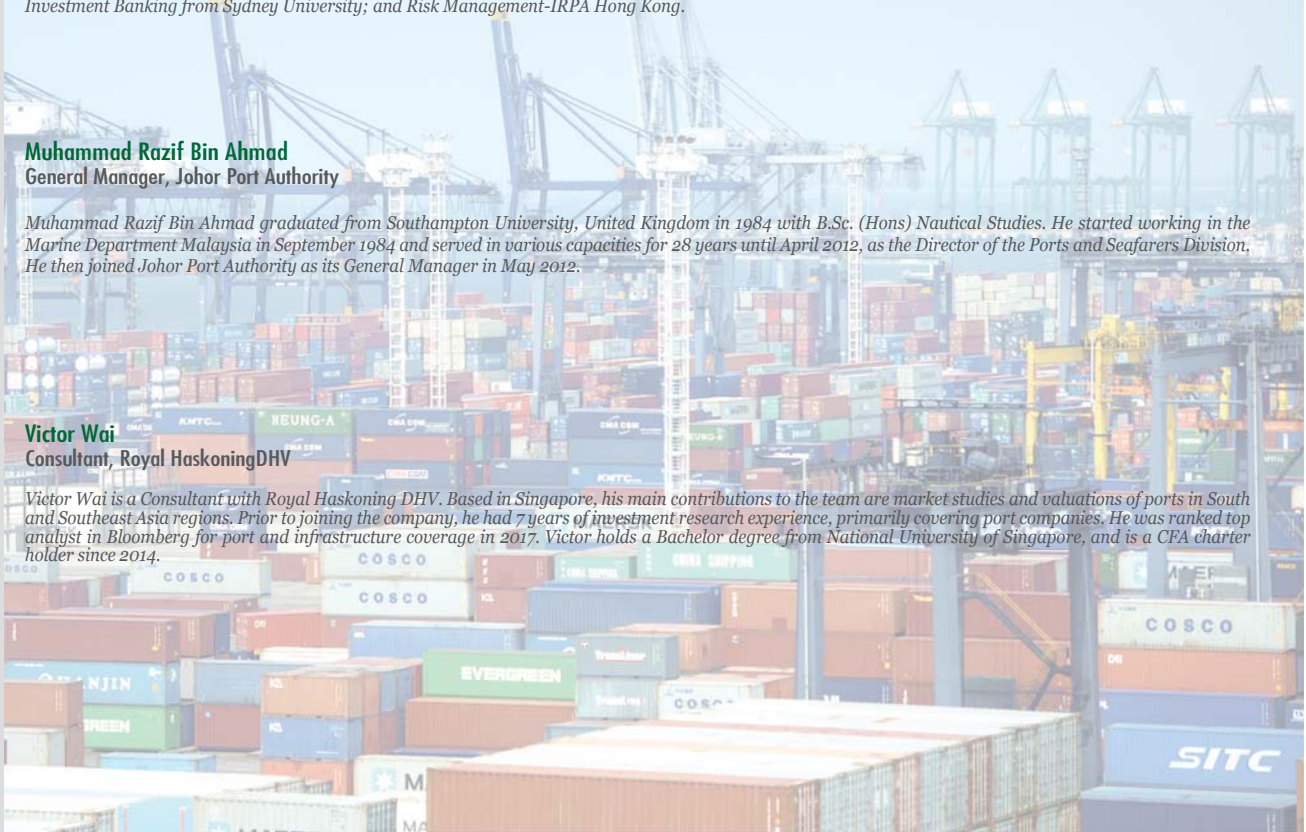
Investment Banking from Sydney University; and Risk Management-IRPA Hong Kong.

Muhammad Razif Bin Ahmad
General Manager, Johor Port Authority

Muhammad Razif Bin Ahmad graduated from Southampton University, United Kingdom in 1984 with B.Sc. (Hons) Nautical Studies. He started working in the Marine Department Malaysia in September 1984 and served in various capacities for 28 years until April 2012, as the Director of the Ports and Seafarers Division. He then joined Johor Port Authority as its General Manager in May 2012.

Victor Wai
Consultant, Royal HaskoningDHV

Victor Wai is a Consultant with Royal Haskoning DHV. Based in Singapore, his main contributions to the team are market studies and valuations of ports in South and Southeast Asia regions. Prior to joining the company, he had 7 years of investment research experience, primarily covering port companies. He was ranked top analyst in Bloomberg for port and infrastructure coverage in 2017. Victor holds a Bachelor degree from National University of Singapore, and is a CFA charter holder since 2014.

HEUNG-A
COSCO
COSCO
COSCO
EVERGREEN
SITC